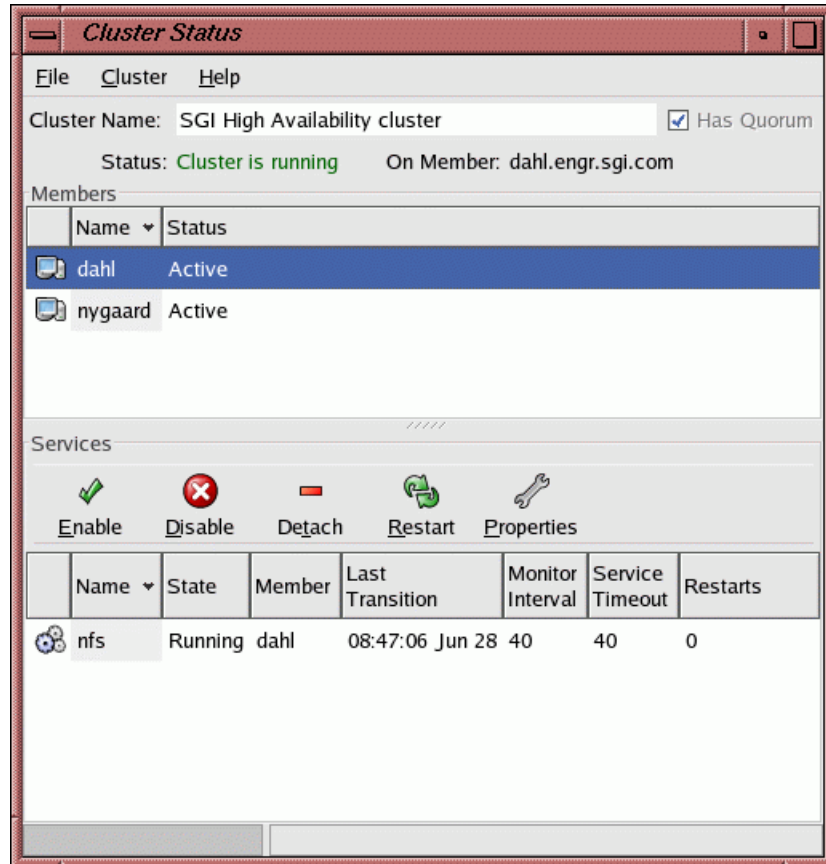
Cluster Status

File Cluster Help

Cluster Name: SGI High Availability cluster
Has Quorum

Status: Cluster is running On Member: dahl.engr.sgi.com

Members

| | Name | Status |
|---|---|---|
| | dahl | Active |
| | nygaard | Active |

Services

Enable Disable Detach Restart Properties

| | Name | State | Member | Last Transition | Monitor Interval | Service Timeout | Restarts |
|---|---|---|---|---|---|---|---|
| | nfs | Running | dahl | 08:47:06 Jun 28 | 40 | 40 | 0 |